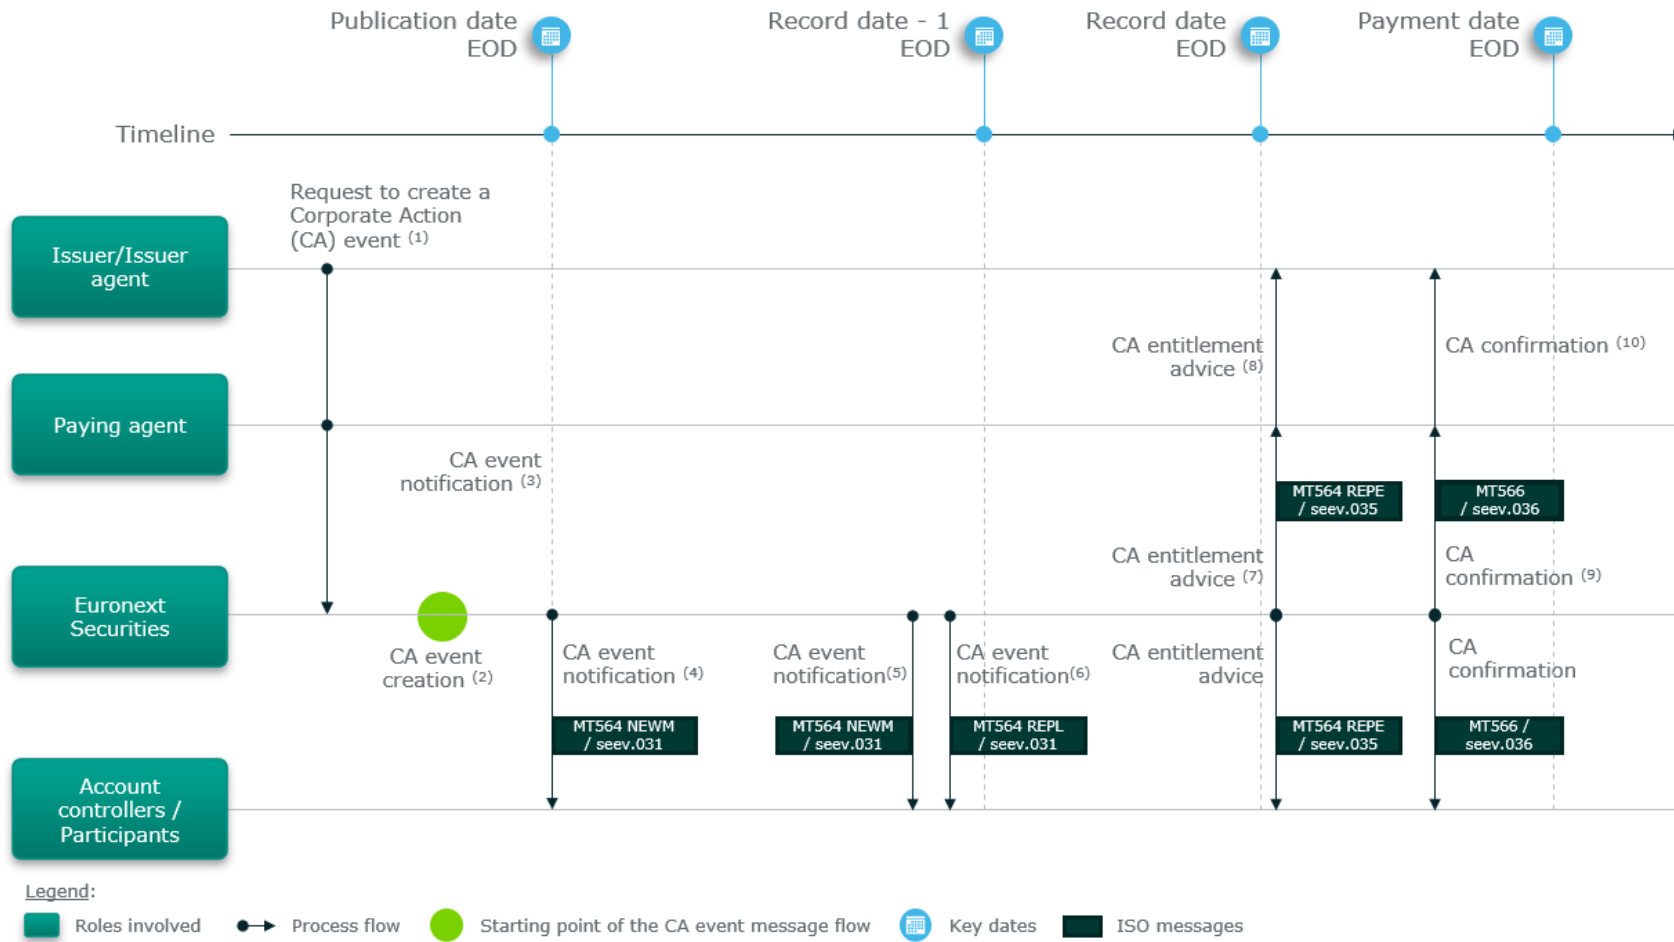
Publication date EOD

Record date - 1 EOD

Record date EOD

Payment date EOD

Timeline

Request to create a Corporate Action (CA) event $^{(1)}$

Issuer/Issuer agent

CA entitlement advice $^{(8)}$

CA confirmation $^{(10)}$

Paying agent

CA event notification $^{(3)}$

MT564 REPE / seev.035

MT566 / seev.036

CA entitlement advice $^{(7)}$

CA confirmation $^{(9)}$

Euronext Securities

CA event creation $^{(2)}$

CA event notification $^{(4)}$

CA event notification$^{(5)}$

CA event notification$^{(6)}$

CA entitlement advice

CA confirmation

MT564 NEWM / seev.031

MT564 NEWM / seev.031

MT564 REPL / seev.031

MT564 REPE / seev.035

MT566 / seev.036

Account controllers / Participants

Legend:

Roles involved

Process flow

Starting point of the CA event message flow

Key dates

ISO messages